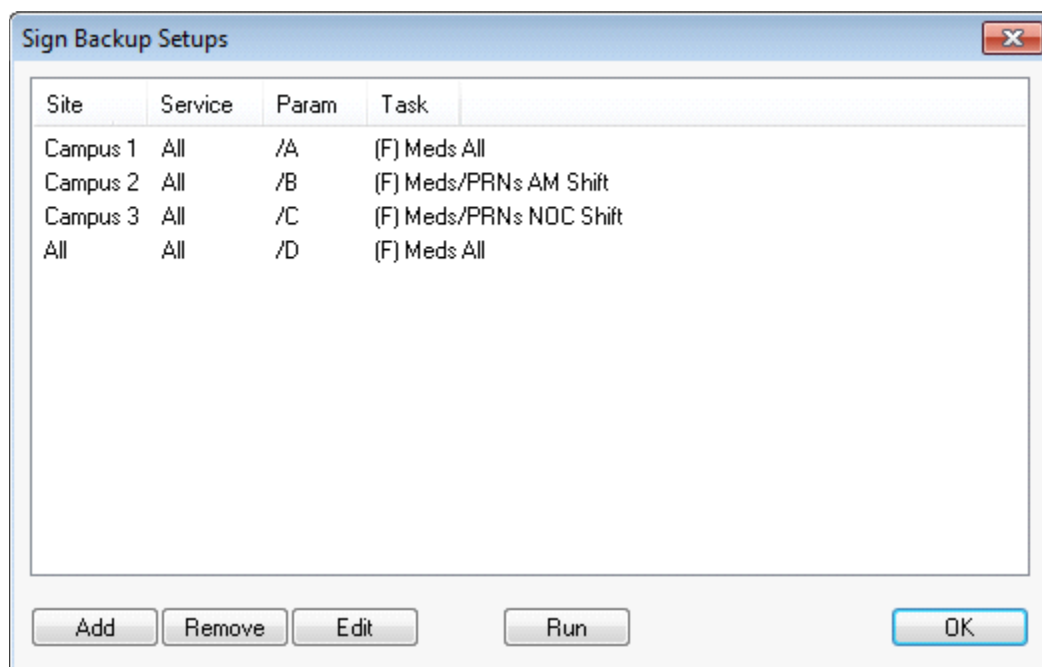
Sign Backup Setups

| Site | Service | Param | Task |
|---|---|---|---|
| Campus 1 | All | /A | (F) Meds All |
| Campus 2 | All | /B | (F) Meds/PRNs AM Shift |
| Campus 3 | All | /C | (F) Meds/PRNs NOC Shift |
| All | All | /D | (F) Meds All |

Add Remove Edit Run OK